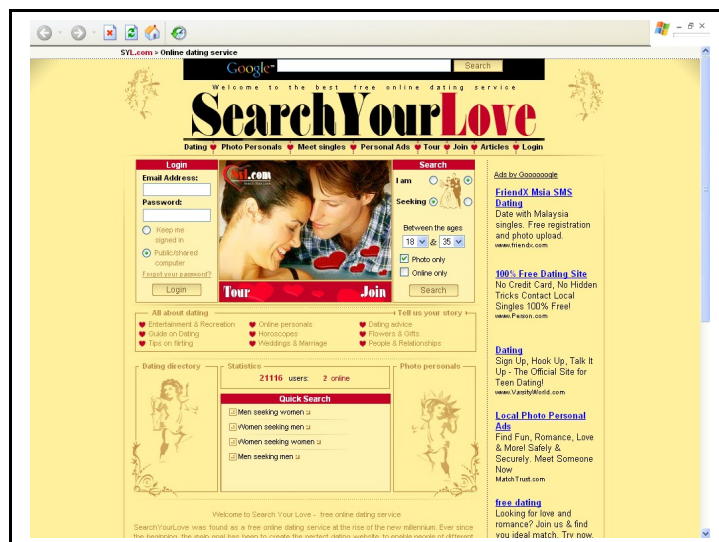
SYL.com > Online dating service

Google Search

Welcome to the best free online dating service

SearchYourLove

Dating Photo Personals Meet singles Personal Ads Tour Join Articles Login

Login
Email Address:
Password:
Keep me signed in
Public/shared computer
Forgot your password?
Login

Syl.com
Tour Join

Search
I am
Seeking
Between the ages
18 & 35
Photo only
Online only
Search

Ads by Gooooogle

FriendX Msia SMS Dating
Date with Malaysia singles. Free registration and photo upload.
www.friendx.com

100% Free Dating Site
No Credit Card, No Hidden Tricks Contact Local Singles 100% Free!
www.Peison.com

Dating
Sign Up, Hook Up, Talk It Up - The Official Site for Teen Dating!
www.VarsityWorld.com

Local Photo Personal Ads
Find Fun, Romance, Love & More! Safely & Securely. Meet Someone Now
MatchTrust.com

free dating
Looking for love and romance? Join us & find you ideal match. Try now.

All about dating
Tell us your story
Entertainment & Recreation
Guide on Dating
Tips on flirting
Online personals
Horoscopes
Weddings & Marriage
Dating advice
Flowers & Gifts
People & Relationships

Dating directory
Statistics
21116 users: 2 online
Photo personals
Quick Search
Men seeking women
Women seeking men
Women seeking women
Men seeking men

Welcome to Search Your Love - free online dating service
SearchYourLove was found as a free online dating service at the rise of the new millennium. Ever since the beginning, the main goal has been to create the perfect dating website to enable people of different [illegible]